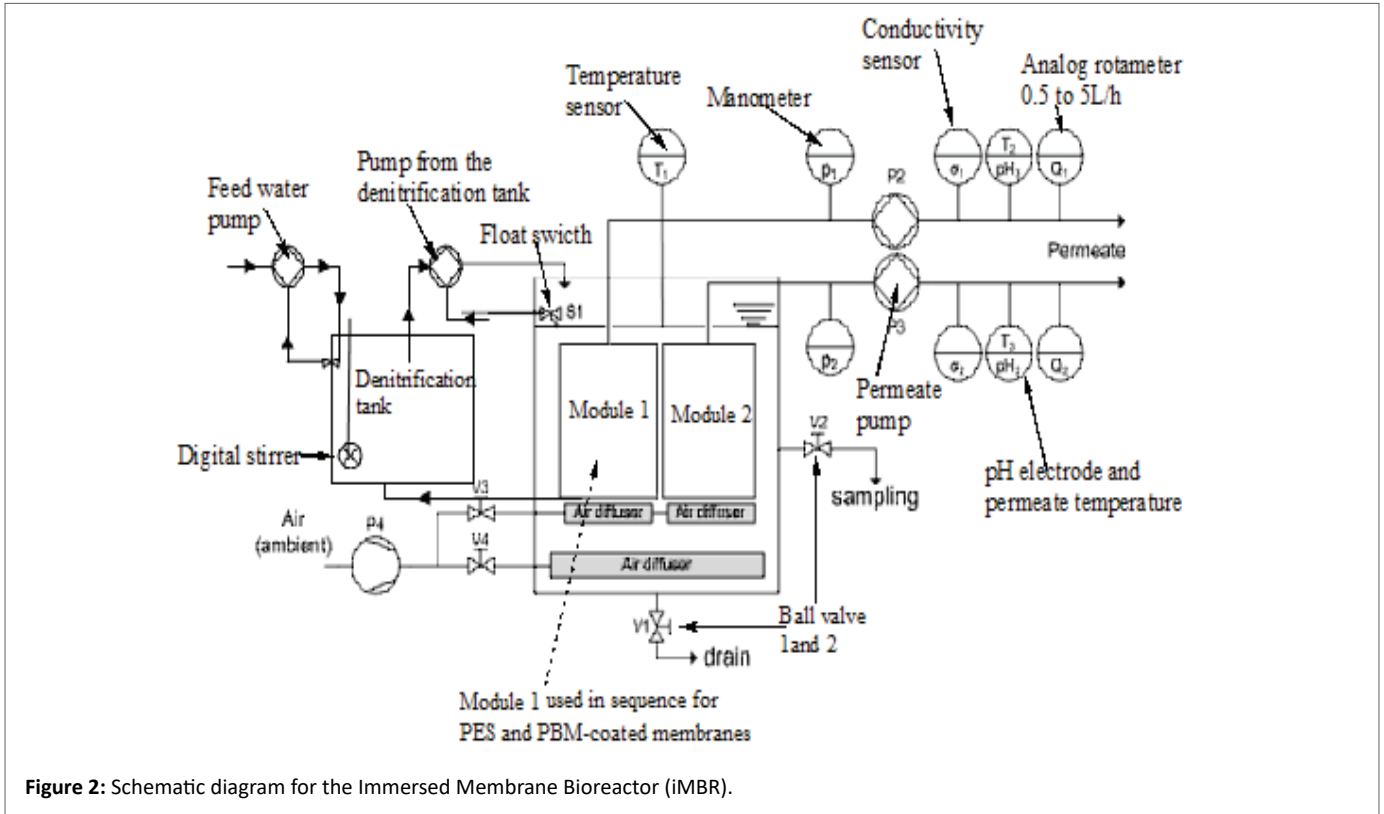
Temperature sensor

Conductivity sensor

Analog rotameter 0.5 to 5L/h

Manometer

Pump from the denitrification tank

Feed water pump

Float swicth

$T_1$

$p_1$

P2

$\sigma_1$

$T_2$ $pH_1$

$Q_1$

Permeate

S1

$p_2$

P3

$\sigma_1$

$T_3$ $pH_1$

$Q_2$

Denitrification tank

Module 1

Module 2

Permeate pump

V2

sampling

Digital stirrer

pH electrode and permeate temperature

V3

Air (ambient)

P4

V4

Air diffusor

Air diffusor

Air diffusor

Ball valve 1and 2

V1

drain

Module 1 used in sequence for PES and PBM-coated membranes

**Figure 2:** Schematic diagram for the Immersed Membrane Bioreactor (iMBR).